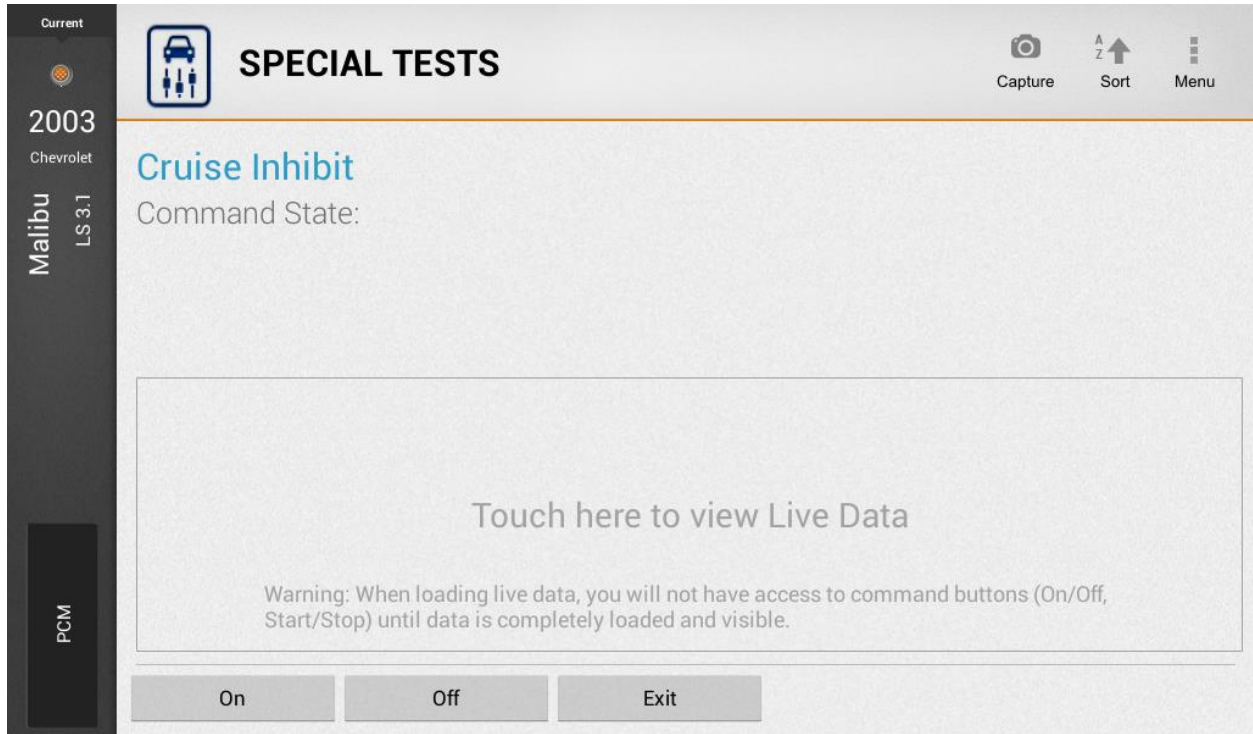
Current

2003

Chevrolet

Malibu

LS 3.1

PCM

SPECIAL TESTS

Capture

A
Z
Sort

Menu

Cruise Inhibit

Command State:

Touch here to view Live Data

Warning: When loading live data, you will not have access to command buttons (On/Off, Start/Stop) until data is completely loaded and visible.

On

Off

Exit